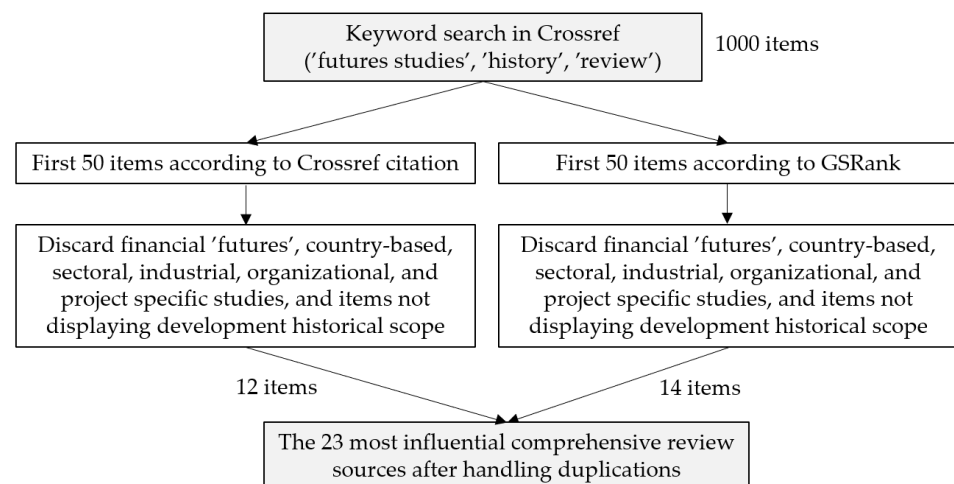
Keyword search in Crossref ('futures studies', 'history', 'review')

1000 items

First 50 items according to Crossref citation

First 50 items according to GSRank

Discard financial 'futures', country-based, sectoral, industrial, organizational, and project specific studies, and items not displaying development historical scope

Discard financial 'futures', country-based, sectoral, industrial, organizational, and project specific studies, and items not displaying development historical scope

12 items

14 items

The 23 most influential comprehensive review sources after handling duplications